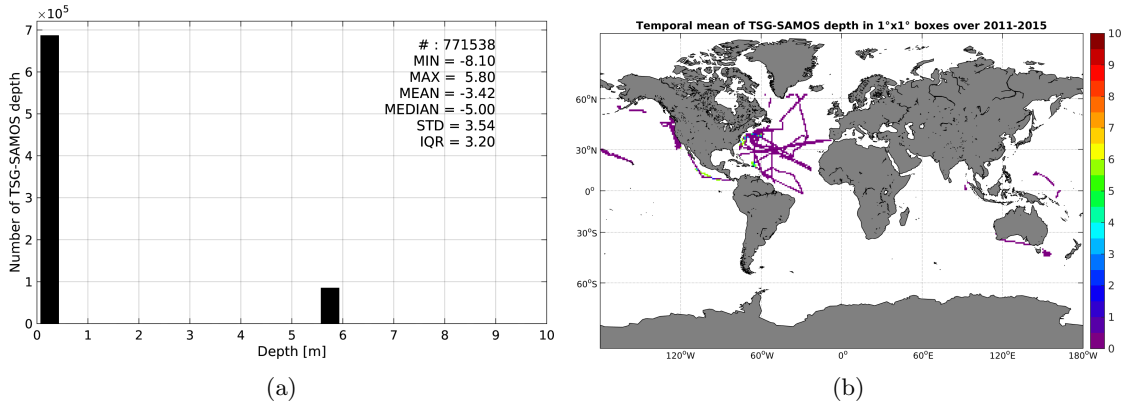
$\times10^5$
7
6
5
4
3
2
1
0
Number of TSG-SAMOS depth
0 1 2 3 4 5 6 7 8 9 10
Depth [m]

# : 771538
MIN = -8.10
MAX = 5.80
MEAN = -3.42
MEDIAN = -5.00
STD = 3.54
IQR = 3.20

(a)

Temporal mean of TSG-SAMOS depth in 1°x1° boxes over 2011-2015

60°N
30°N
0°
30°S
60°S
120°W 60°W 0° 60°E 120°E 180°W

10
9
8
7
6
5
4
3
2
1
0

(b)